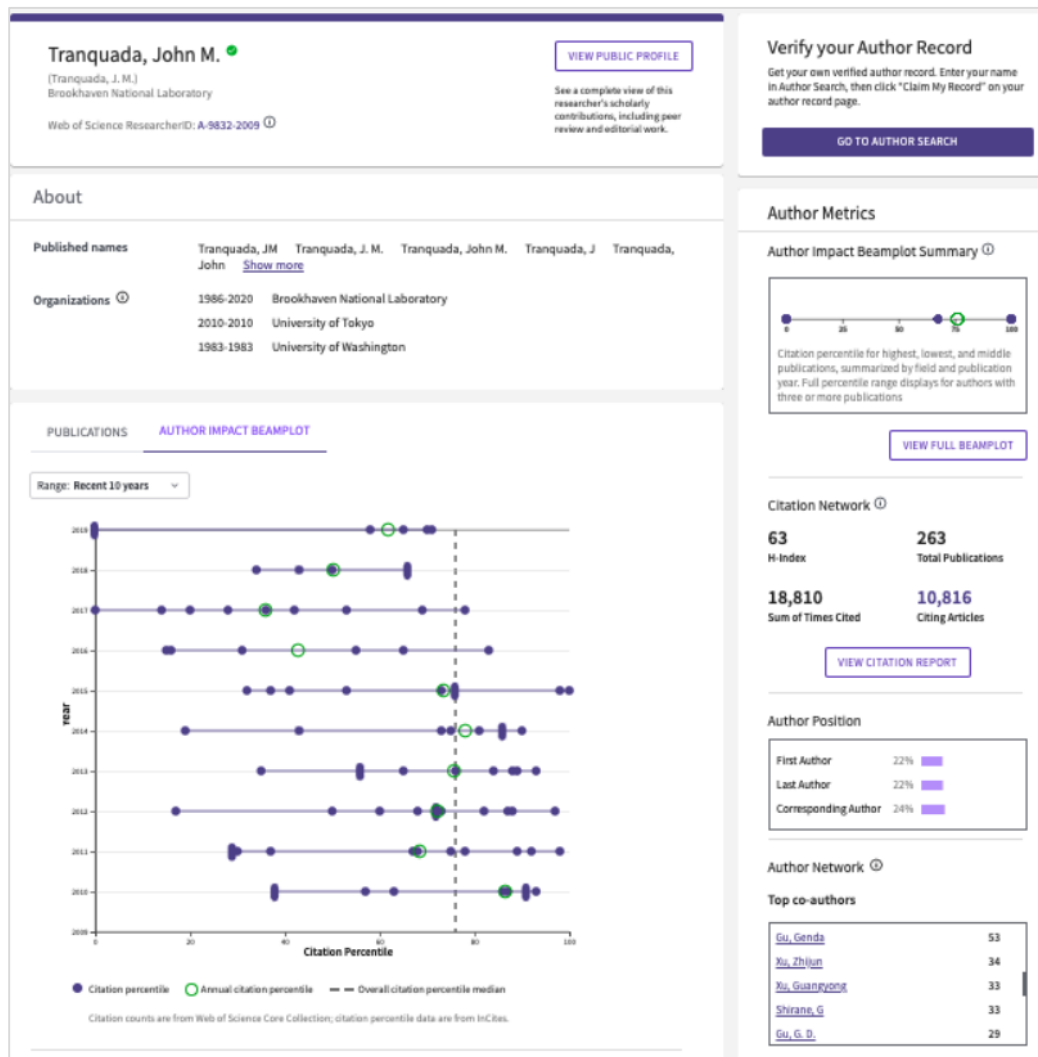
Tranquada, John M.
(Tranquada, J. M.)
Brookhaven National Laboratory

Web of Science ResearcherID: A-9832-2009

VIEW PUBLIC PROFILE

See a complete view of this researcher's scholarly contributions, including peer review and editorial work.

Verify your Author Record

Get your own verified author record. Enter your name in Author Search, then click "Claim My Record" on your author record page.

GO TO AUTHOR SEARCH

About

Published names Tranquada, JM Tranquada, J. M. Tranquada, John M. Tranquada, J Tranquada, John Show more

Organizations
1986-2020 Brookhaven National Laboratory
2010-2010 University of Tokyo
1983-1983 University of Washington

PUBLICATIONS AUTHOR IMPACT BEAMPLOT

Range: Recent 10 years

2019
2018
2017
2016
2015
2014
2013
2012
2011
2010
2009
Year
0 20 40 60 80 100
Citation Percentile

Citation percentile Annual citation percentile Overall citation percentile median

Citation counts are from Web of Science Core Collection; citation percentile data are from InCites.

Author Metrics

Author Impact Beamplot Summary

0 25 50 75 100

Citation percentile for highest, lowest, and middle publications, summarized by field and publication year. Full percentile range displays for authors with three or more publications

VIEW FULL BEAMPLOT

Citation Network

63
H-Index

263
Total Publications

18,810
Sum of Times Cited

10,816
Citing Articles

VIEW CITATION REPORT

Author Position

| First Author | 22% |
| Last Author | 22% |
| Corresponding Author | 24% |

Author Network

Top co-authors

| Gu, Genda | 53 |
|---|---|
| Xu, Zhijun | 34 |
| Xu, Guangyong | 33 |
| Shirane, G | 33 |
| Gu, G. D. | 29 |